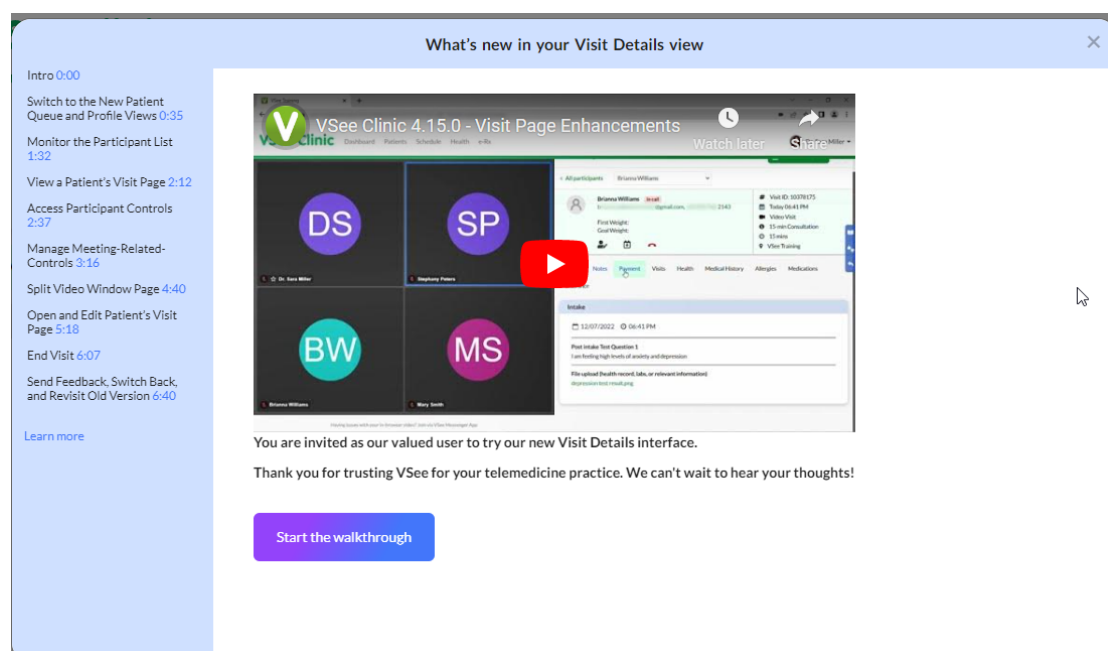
What's new in your Visit Details view

×

Intro 0:00

Switch to the New Patient Queue and Profile Views 0:35

Monitor the Participant List 1:32

View a Patient's Visit Page 2:12

Access Participant Controls 2:37

Manage Meeting-Related-Controls 3:16

Split Video Window Page 4:40

Open and Edit Patient's Visit Page 5:18

End Visit 6:07

Send Feedback, Switch Back, and Revisit Old Version 6:40

Learn more

VSee Clinic 4.15.0 - Visit Page Enhancements

Watch later

Share

VSee Clinic Dashboard Patients Schedule Health e-Rx

DS

SP

BW

MS

Dr. Sara Miller

Stephany Peters

Brianna Williams

Mary Smith

< All participants Brianna Williams

Brianna Williams

First Weight:
Goal Weight:

Visit ID: 10378175
Today 06:41 PM
Video Visit
15 min Consultation
15 mins
VSee Training

Notes Payment Visits Health Medical History Allergies Medications

Intake

12/07/2022 06:41 PM

Post intake Test Question 1
I am feeling high levels of anxiety and depression

File upload (health record, labs, or relevant information)
depression test result.png

You are invited as our valued user to try our new Visit Details interface.

Thank you for trusting VSee for your telemedicine practice. We can't wait to hear your thoughts!

Start the walkthrough